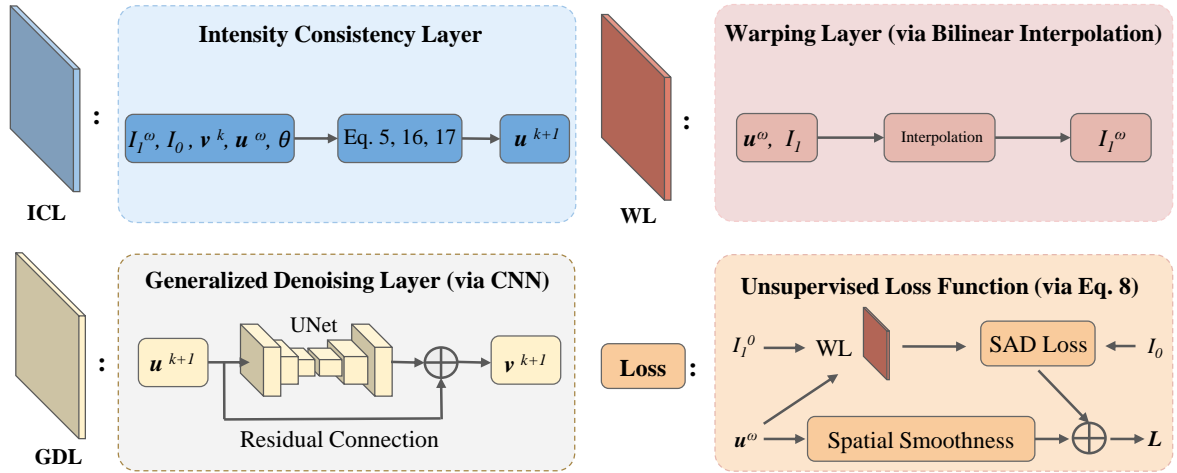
ICL :

Intensity Consistency Layer

$I_1^{\omega}, I_0, \boldsymbol{v}^k, \boldsymbol{u}^{\omega}, \theta$ → Eq. 5, 16, 17 → $\boldsymbol{u}^{k+1}$

WL :

Warping Layer (via Bilinear Interpolation)

$\boldsymbol{u}^{\omega}, I_1$ → Interpolation → $I_1^{\omega}$

GDL :

Generalized Denoising Layer (via CNN)

$\boldsymbol{u}^{k+1}$ UNet $\boldsymbol{v}^{k+1}$

Residual Connection

Loss :

Unsupervised Loss Function (via Eq. 8)

$I_1^0$ → WL → SAD Loss ← $I_0$

$\boldsymbol{u}^{\omega}$ → Spatial Smoothness → $\boldsymbol{L}$